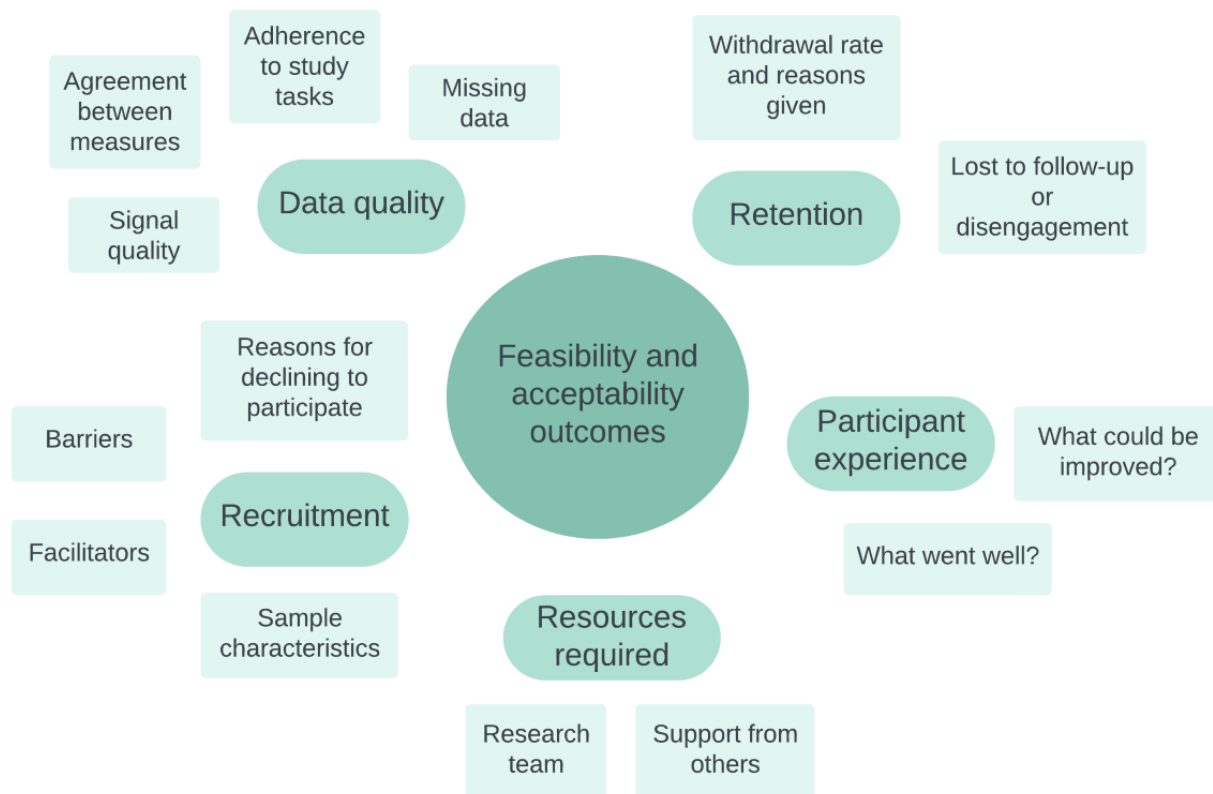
Agreement between measures

Adherence to study tasks

Missing data

Withdrawal rate and reasons given

Data quality

Signal quality

Retention

Lost to follow-up or disengagement

Reasons for declining to participate

Feasibility and acceptability outcomes

Barriers

Participant experience

What could be improved?

Recruitment

Facilitators

What went well?

Sample characteristics

Resources required

Research team

Support from others